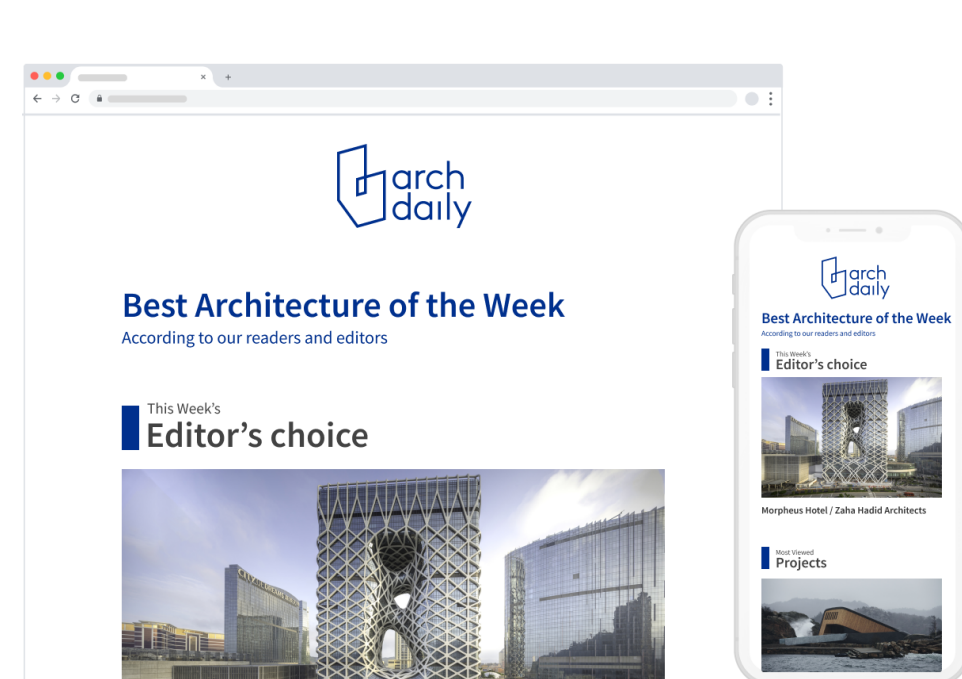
×
+

arch
daily

Best Architecture of the Week
According to our readers and editors

This Week's
Editor's choice

arch
daily

Best Architecture of the Week
According to our readers and editors

This Week's
Editor's choice

Morpheus Hotel / Zaha Hadid Architects

Most Viewed
Projects